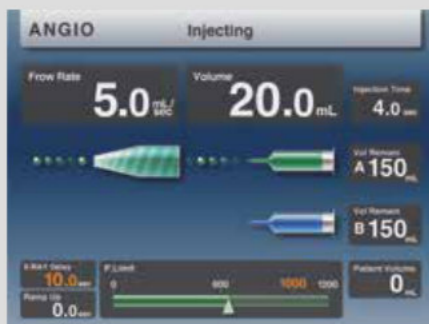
ANGIO Injecting

Frow Rate
5.0 mL/sec

Volume
20.0 mL

Injection Time
4.0 sec

Vol Remain
A 150 mL

Vol Remain
B 150 mL

X-RAY Delay
10.0 sec

Ramp Up
0.0 sec

P Limit
0 600 1000 1200

Patient Volume
0 mL